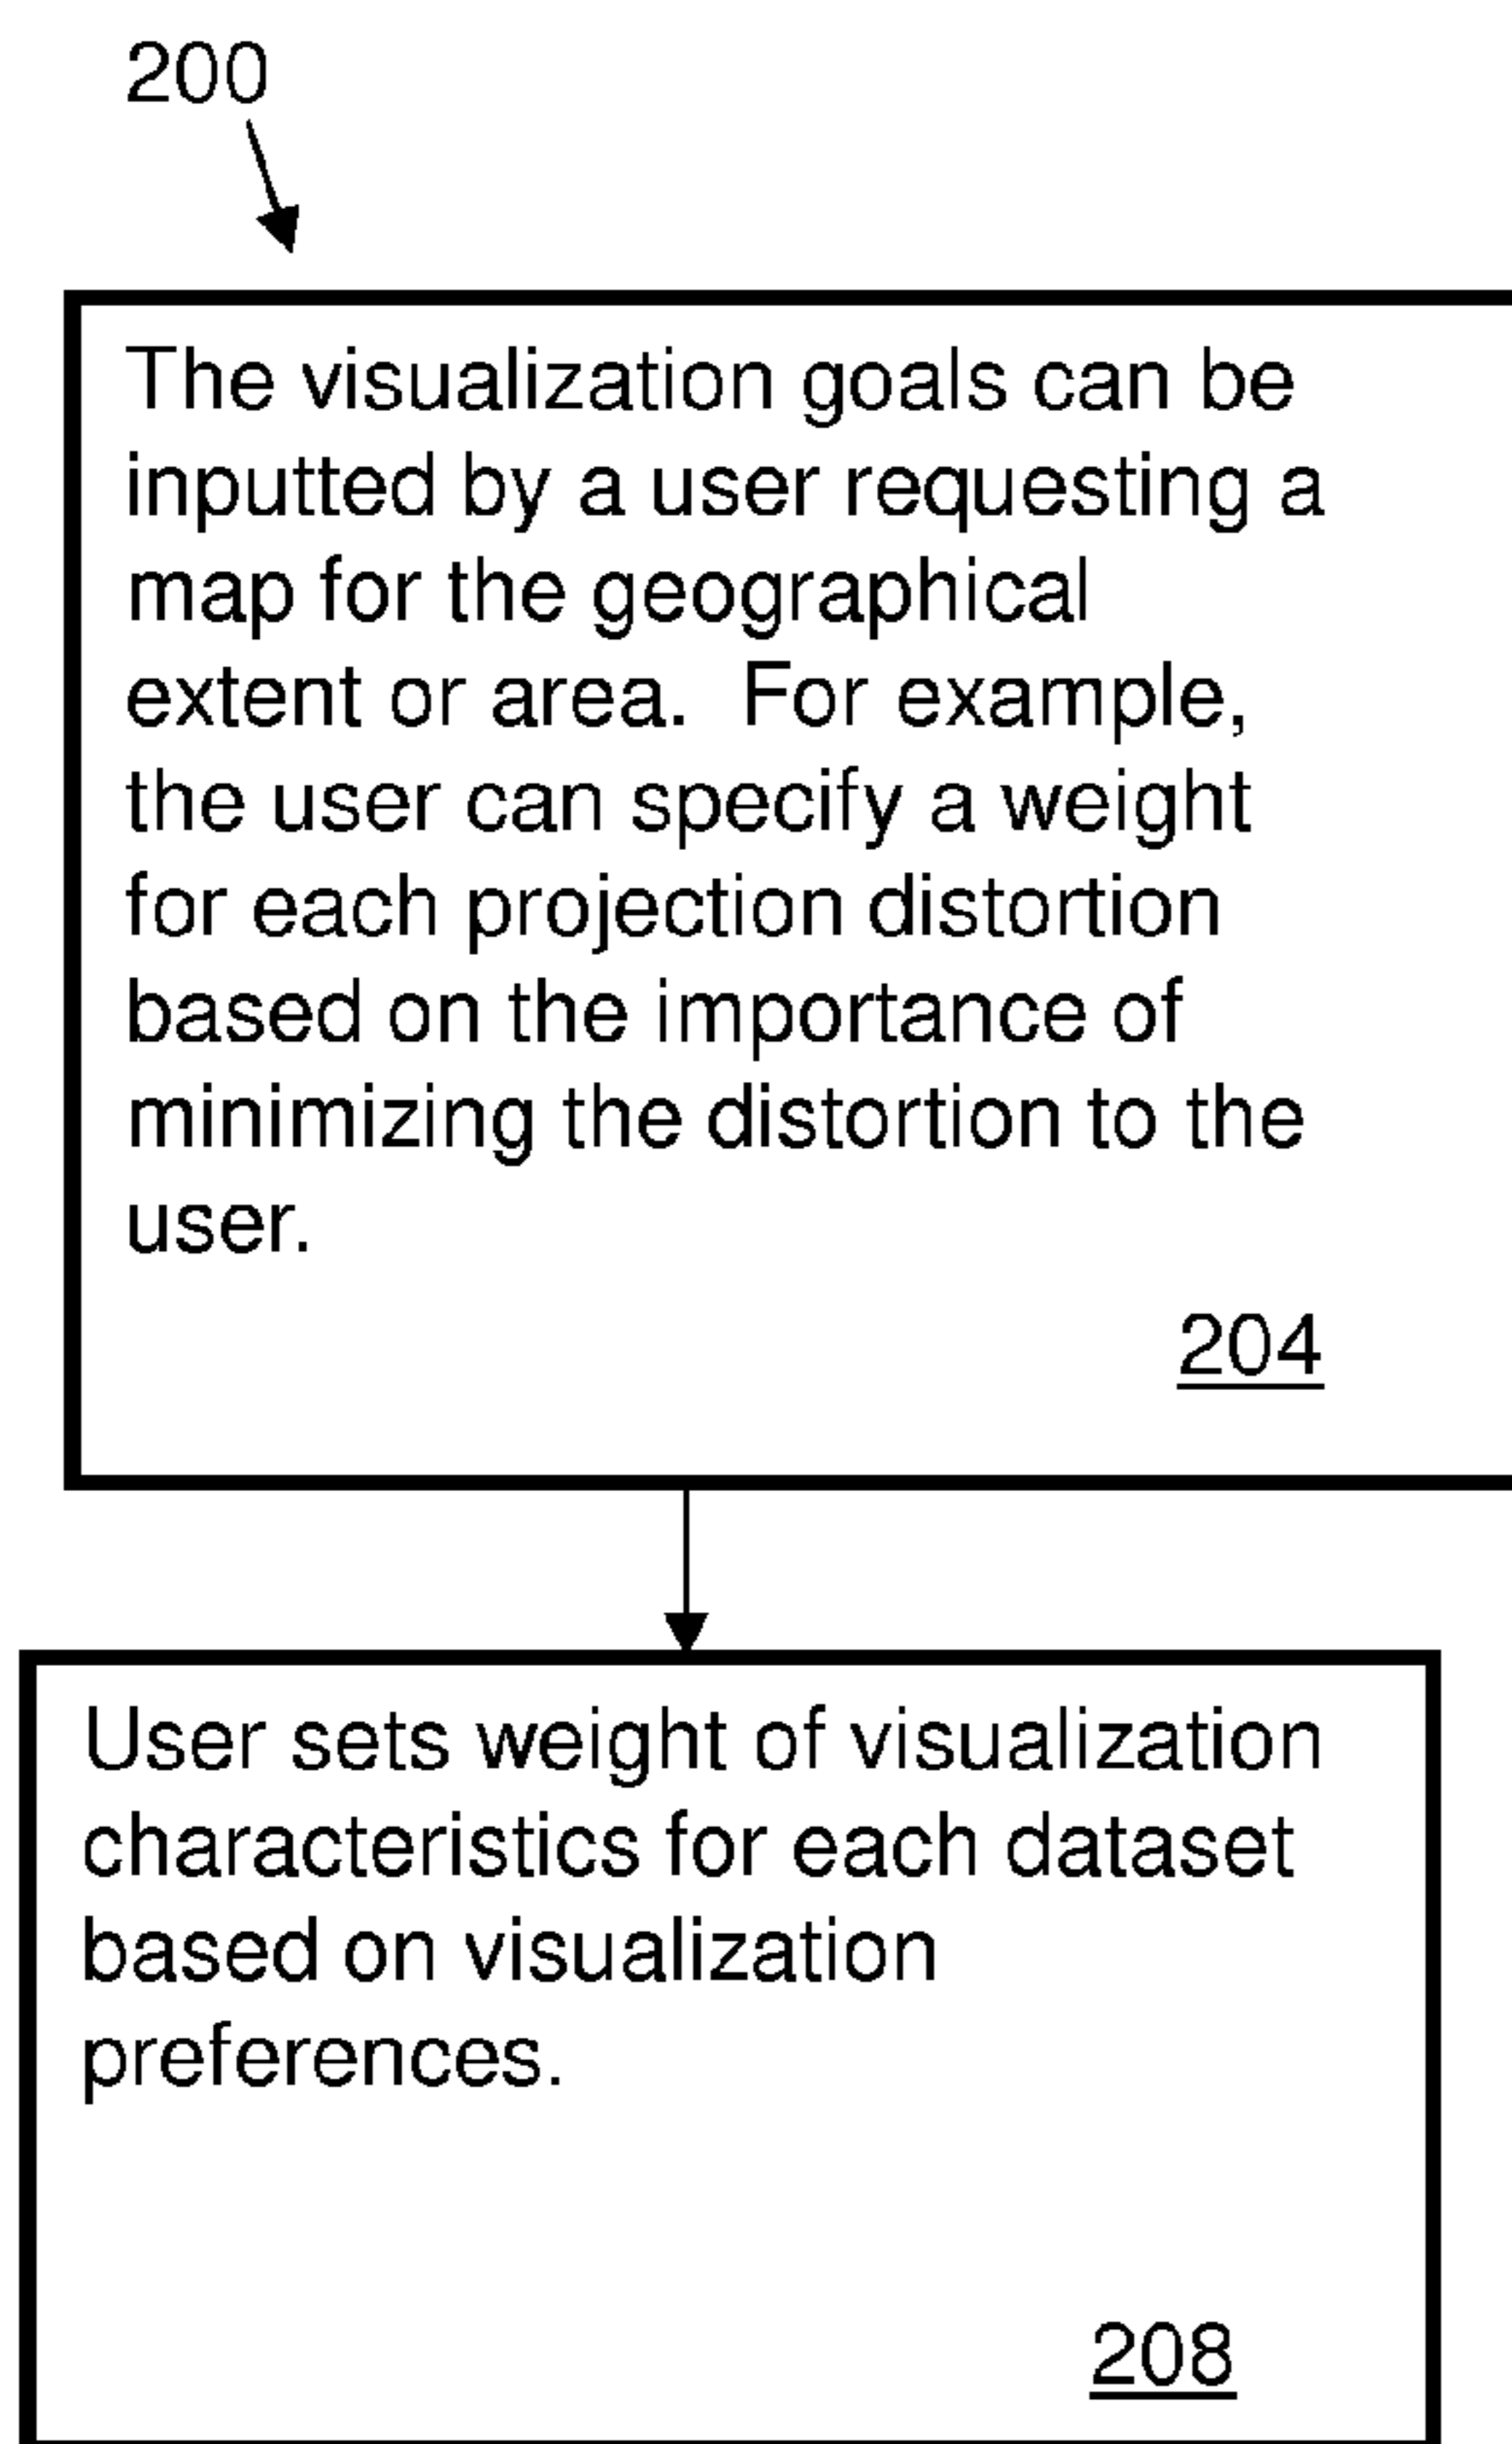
200

The visualization goals can be inputted by a user requesting a map for the geographical extent or area. For example, the user can specify a weight for each projection distortion based on the importance of minimizing the distortion to the user.

204

User sets weight of visualization characteristics for each dataset based on visualization preferences.

208